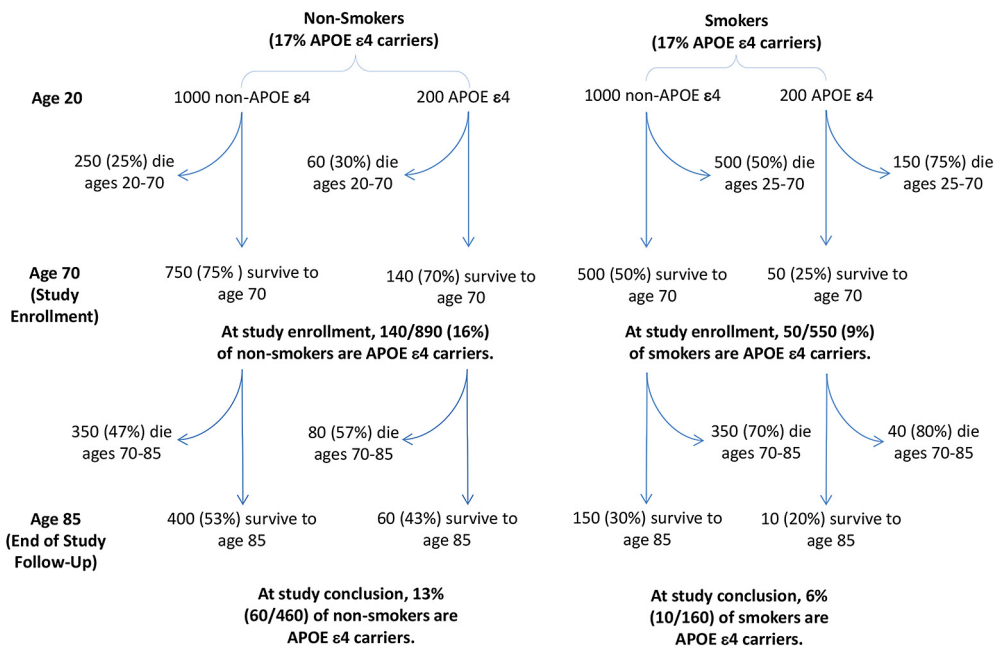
Non-Smokers
(17% APOE ε4 carriers)

Smokers
(17% APOE ε4 carriers)

Age 20

1000 non-APOE ε4

200 APOE ε4

1000 non-APOE ε4

200 APOE ε4

250 (25%) die ages 20-70

60 (30%) die ages 20-70

500 (50%) die ages 25-70

150 (75%) die ages 25-70

Age 70 (Study Enrollment)

750 (75% ) survive to age 70

140 (70%) survive to age 70

500 (50%) survive to age 70

50 (25%) survive to age 70

At study enrollment, 140/890 (16%) of non-smokers are APOE ε4 carriers.

At study enrollment, 50/550 (9%) of smokers are APOE ε4 carriers.

350 (47%) die ages 70-85

80 (57%) die ages 70-85

350 (70%) die ages 70-85

40 (80%) die ages 70-85

Age 85 (End of Study Follow-Up)

400 (53%) survive to age 85

60 (43%) survive to age 85

150 (30%) survive to age 85

10 (20%) survive to age 85

At study conclusion, 13% (60/460) of non-smokers are APOE ε4 carriers.

At study conclusion, 6% (10/160) of smokers are APOE ε4 carriers.